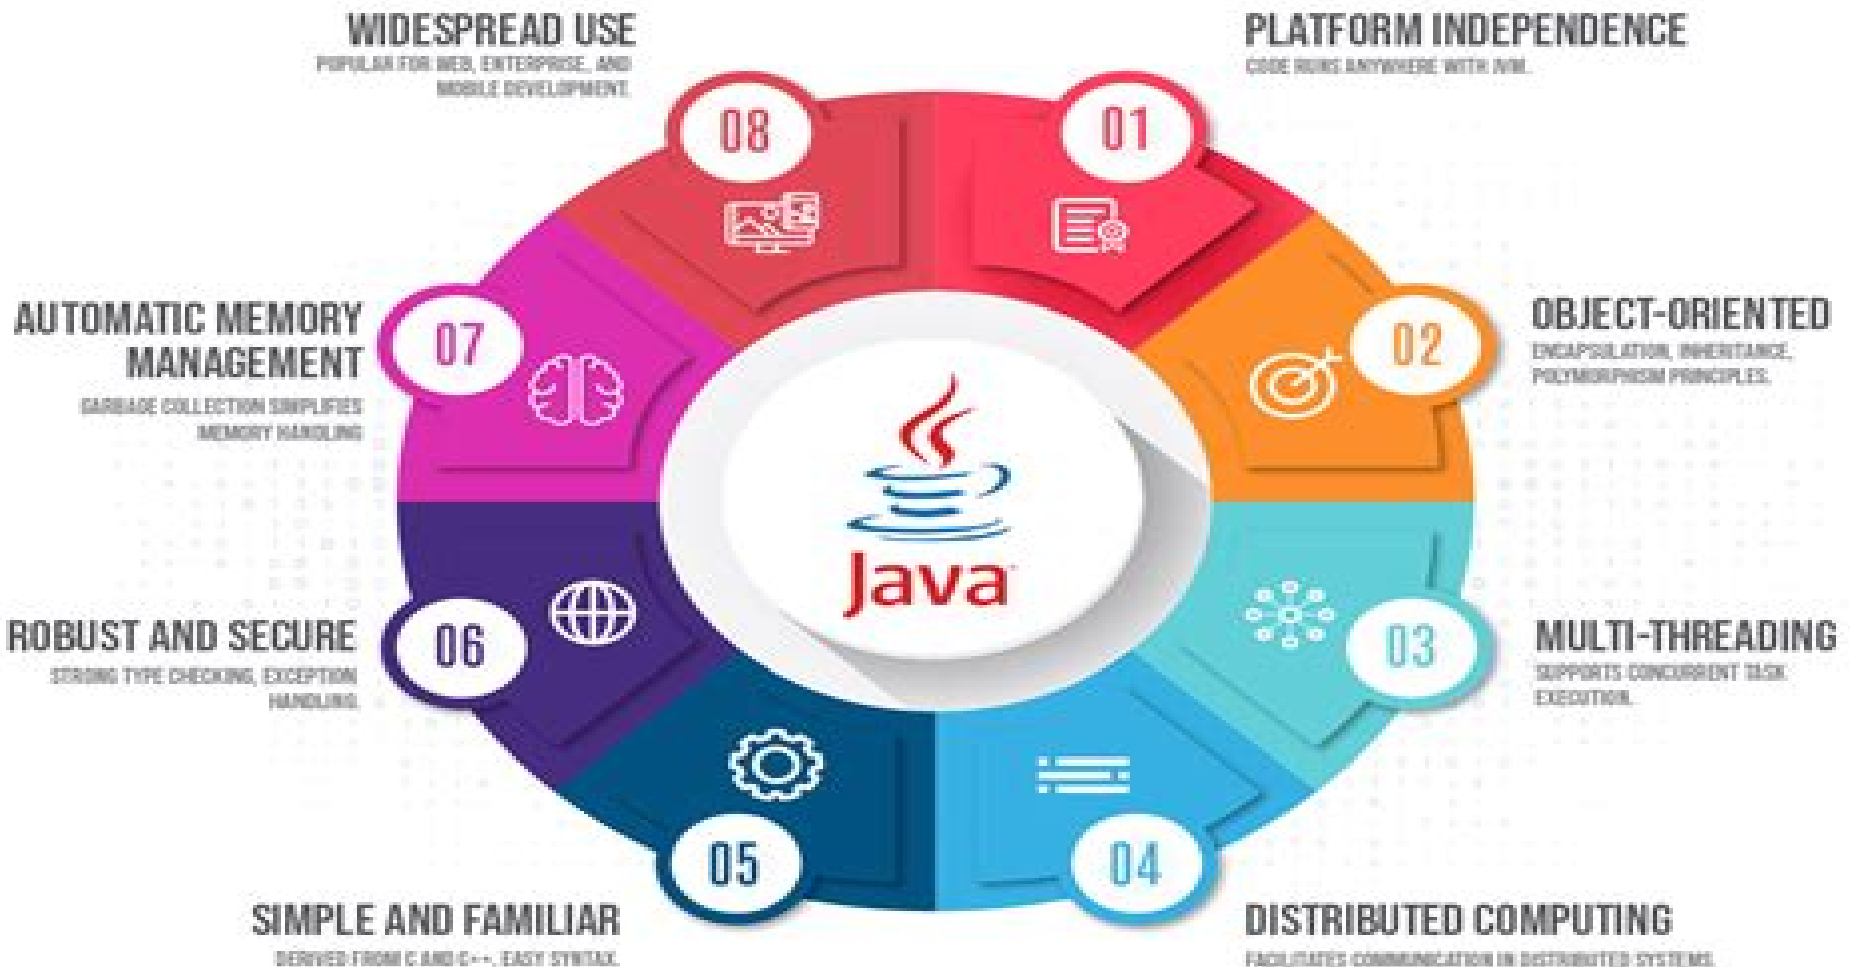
WIDESPREAD USE
POPULAR FOR WEB, ENTERPRISE, AND MOBILE DEVELOPMENT.

08

PLATFORM INDEPENDENCE
CODE RUNS ANYWHERE WITH JVM.

01

AUTOMATIC MEMORY MANAGEMENT
GARBAGE COLLECTION SIMPLIFIES MEMORY HANDLING

07

OBJECT-ORIENTED
ENCAPSULATION, INHERITANCE, POLYMORPHISM PRINCIPLES.

02

Java

ROBUST AND SECURE
STRONG TYPE CHECKING, EXCEPTION HANDLING.

06

MULTI-THREADING
SUPPORTS CONCURRENT TASK EXECUTION.

03

05

04

SIMPLE AND FAMILIAR
DERIVED FROM C AND C++, EASY SYNTAX.

DISTRIBUTED COMPUTING
FACILITATES COMMUNICATION IN DISTRIBUTED SYSTEMS.